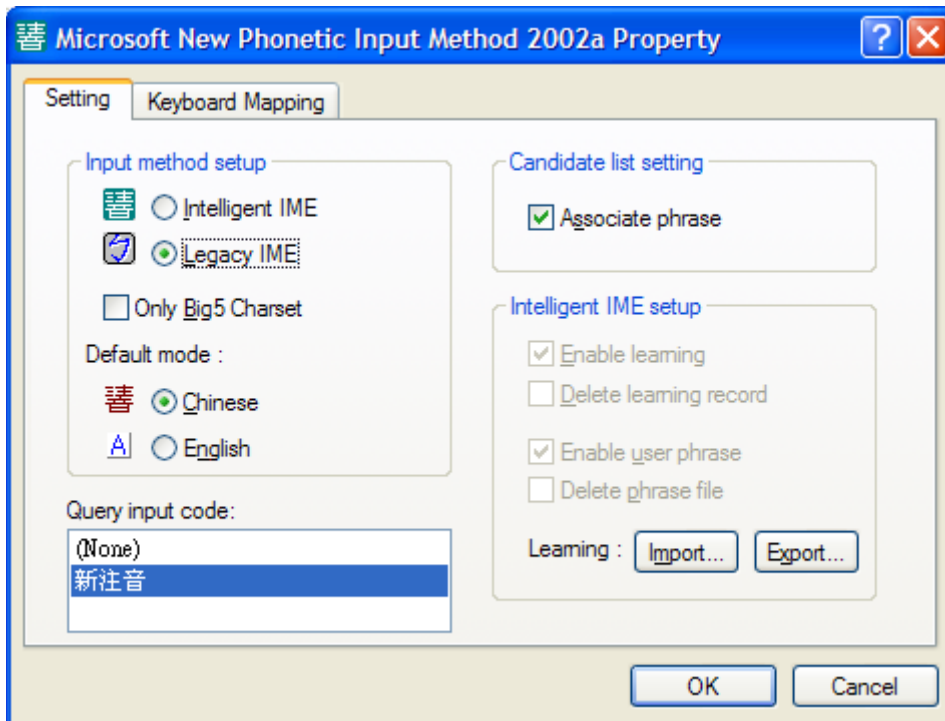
Microsoft New Phonetic Input Method 2002a Property

?

Setting

Keyboard Mapping

Input method setup

Intelligent IME

Legacy IME

Only Big5 Charset

Default mode :

Chinese

English

Query input code:

(None)

新注音

Candidate list setting

Associate phrase

Intelligent IME setup

Enable learning

Delete learning record

Enable user phrase

Delete phrase file

Learning :

Import...

Export...

OK

Cancel